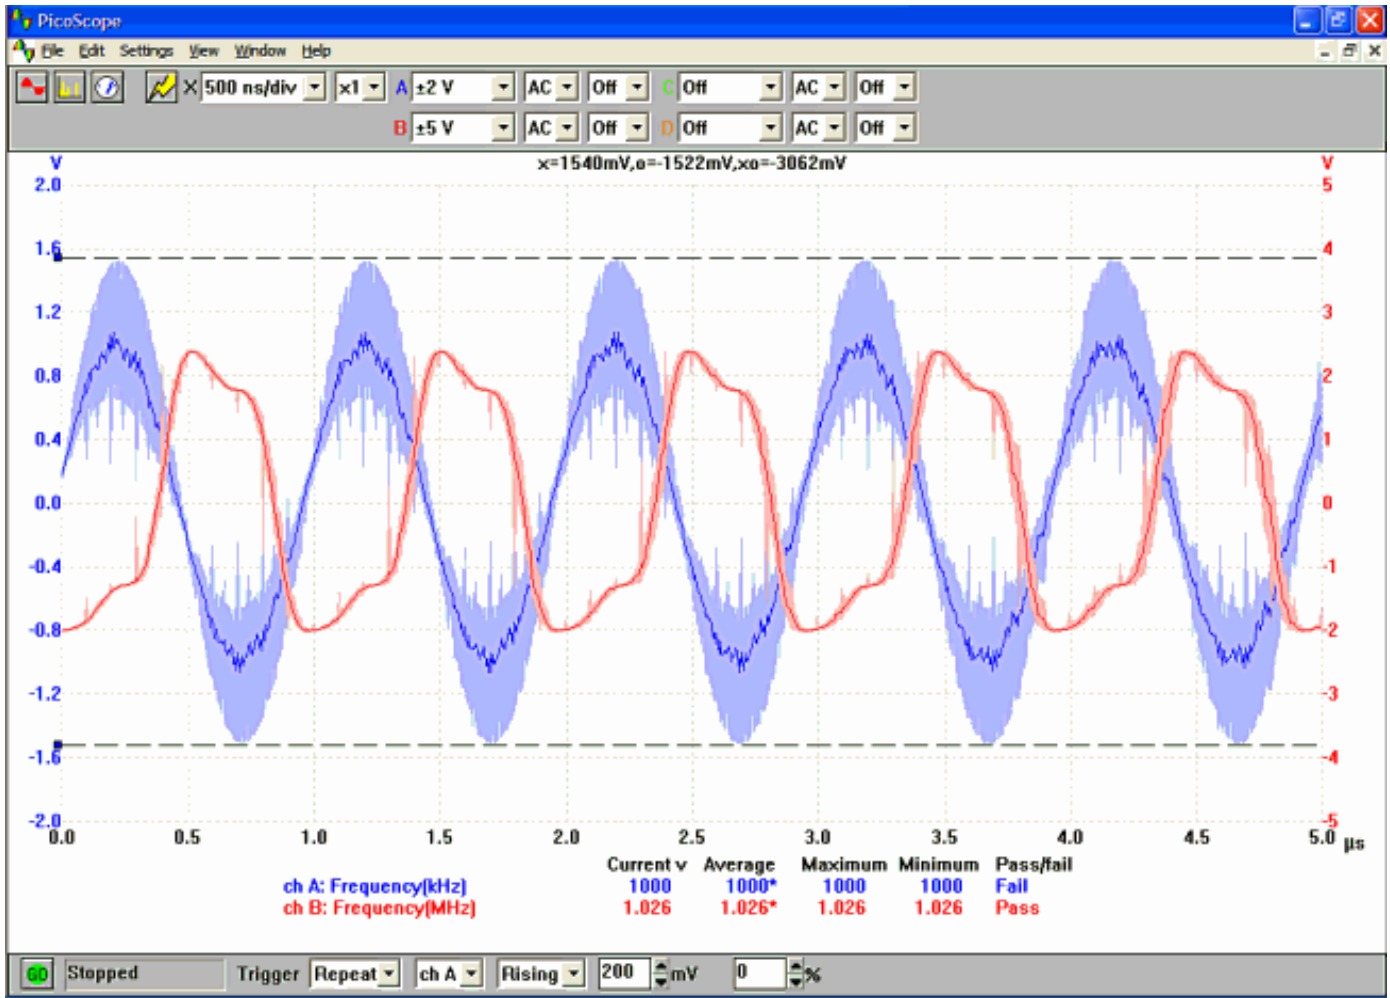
PicoScope

File Edit Settings View Window Help

500 ns/div x1 A ±2 V AC Off C Off AC Off
B ±5 V AC Off D Off AC Off

V
x=1540mV,o=-1522mV,xo=-3062mV
V

2.0 5
1.6 4
1.2 3
0.8 2
0.4 1
0.0 0
-0.4 -1
-0.8 -2
-1.2 -3
-1.6 -4
-2.0 -5

0.0 0.5 1.0 1.5 2.0 2.5 3.0 3.5 4.0 4.5 5.0 µs

| | Current v | Average | Maximum | Minimum | Pass/fail |
|---|---|---|---|---|---|
| ch A: Frequency(kHz) | 1000 | 1000* | 1000 | 1000 | Fail |
| ch B: Frequency(MHz) | 1.026 | 1.026* | 1.026 | 1.026 | Pass |

GO Stopped Trigger Repeat ch A Rising 200 mV 0 %